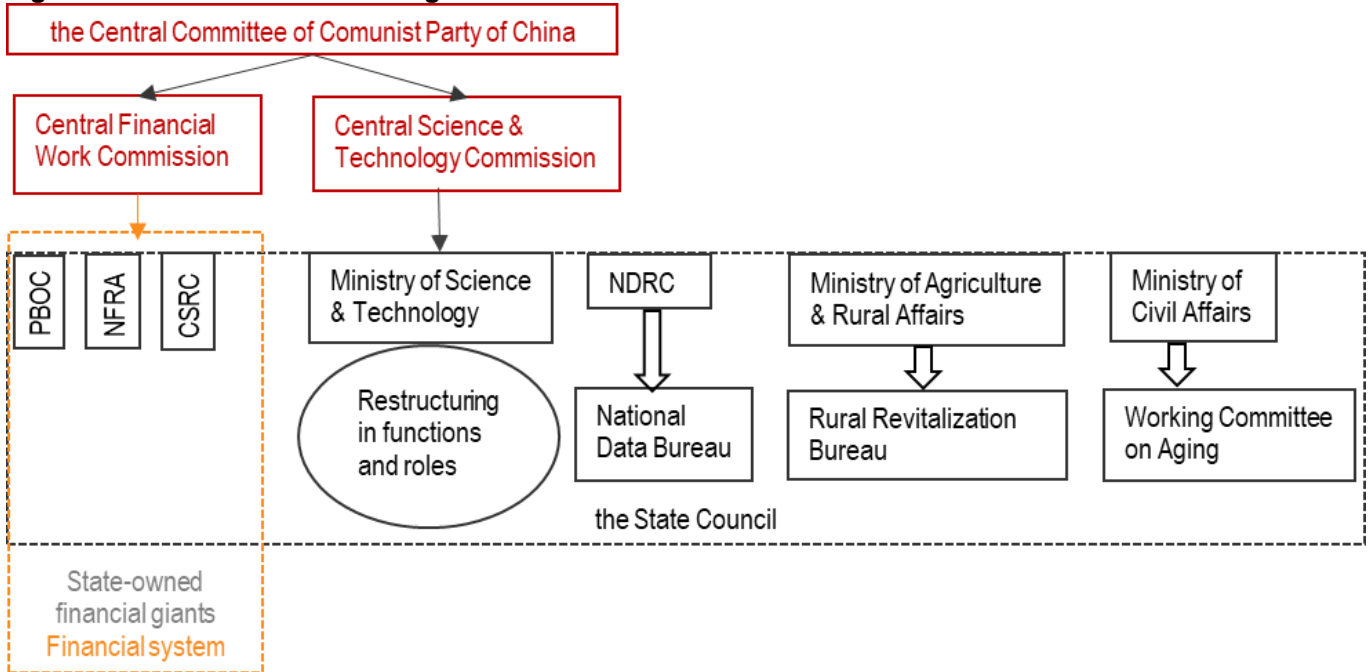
the Central Committee of Comunist Party of China

Central Financial Work Commission

Central Science & Technology Commission

PBOC

NFRA

CSRC

Ministry of Science & Technology

Restructuring in functions and roles

NDRC

National Data Bureau

Ministry of Agriculture & Rural Affairs

Rural Revitalization Bureau

Ministry of Civil Affairs

Working Committee on Aging

the State Council

State-owned financial giants

Financial system